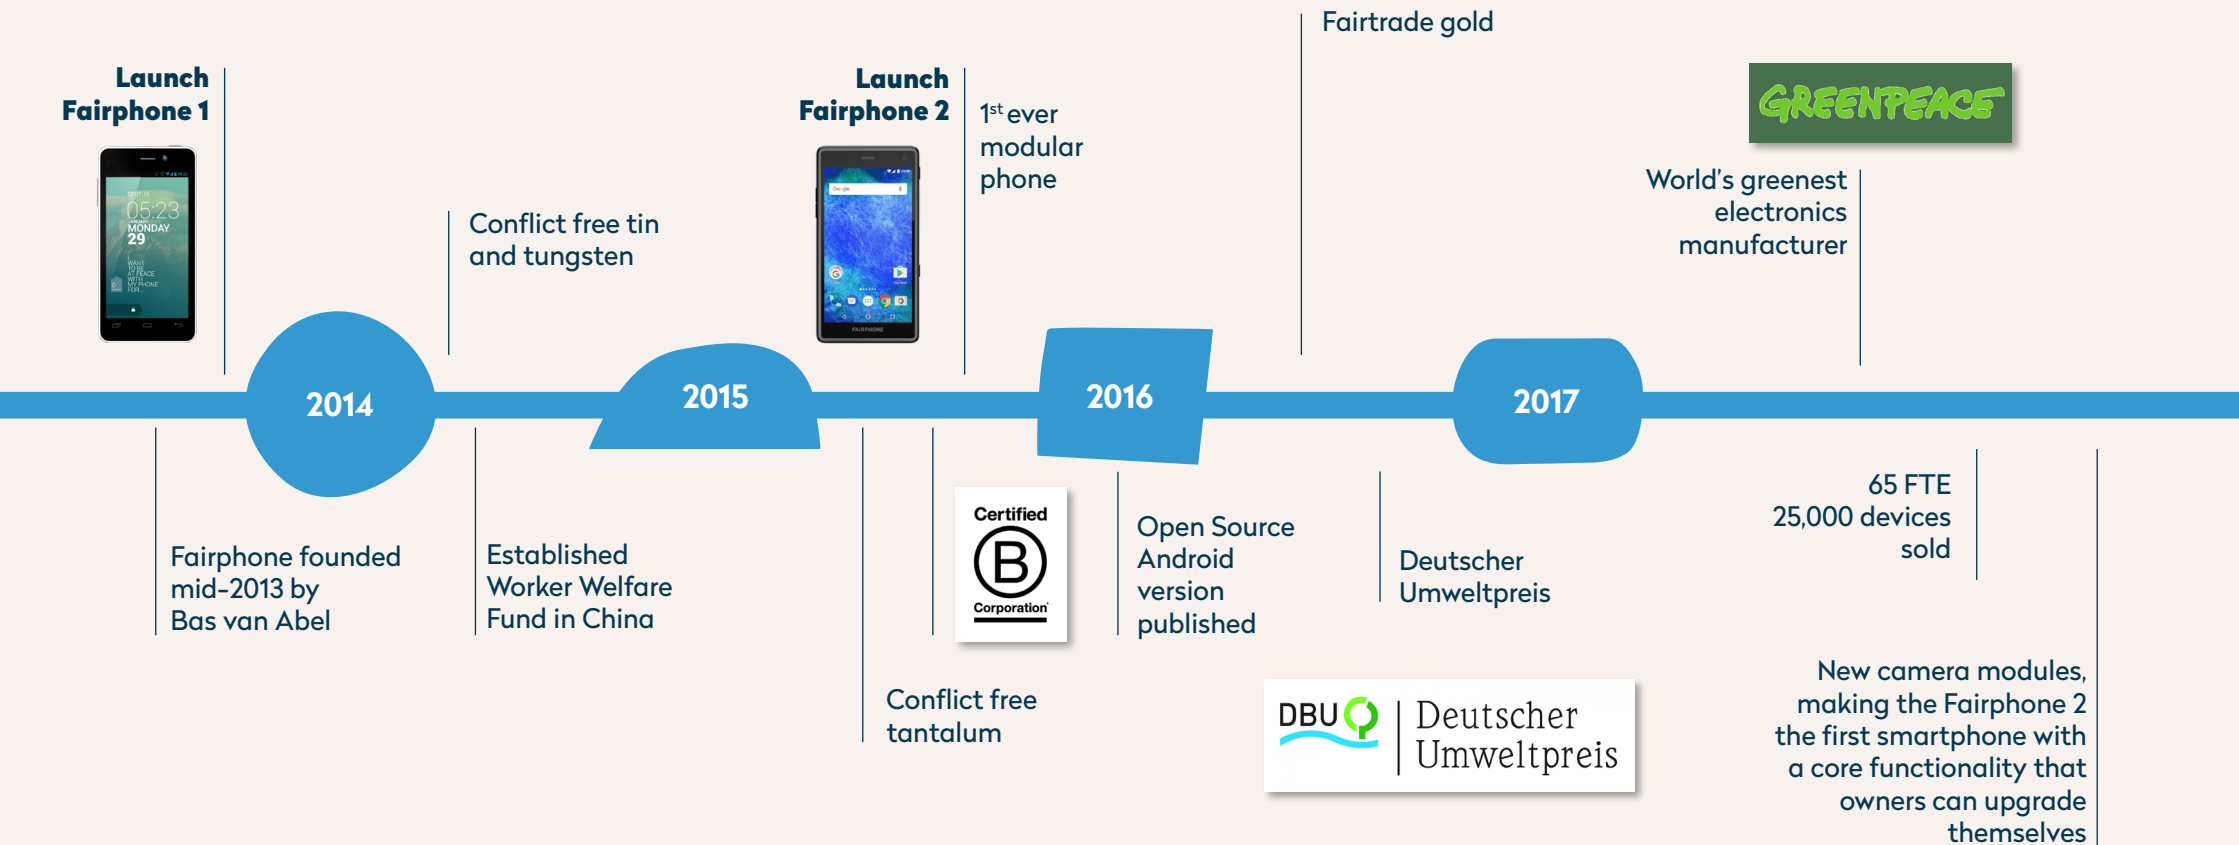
Launch Fairphone 1

Conflict free tin and tungsten

Launch Fairphone 2

1st ever modular phone

Fairtrade gold

GREENPEACE

World's greenest electronics manufacturer

2014

2015

2016

2017

Fairphone founded mid-2013 by Bas van Abel

Established Worker Welfare Fund in China

Conflict free tantalum

Certified B Corporation

Open Source Android version published

Deutscher Umweltpreis

DBU Deutscher Umweltpreis

65 FTE 25,000 devices sold

New camera modules, making the Fairphone 2 the first smartphone with a core functionality that owners can upgrade themselves